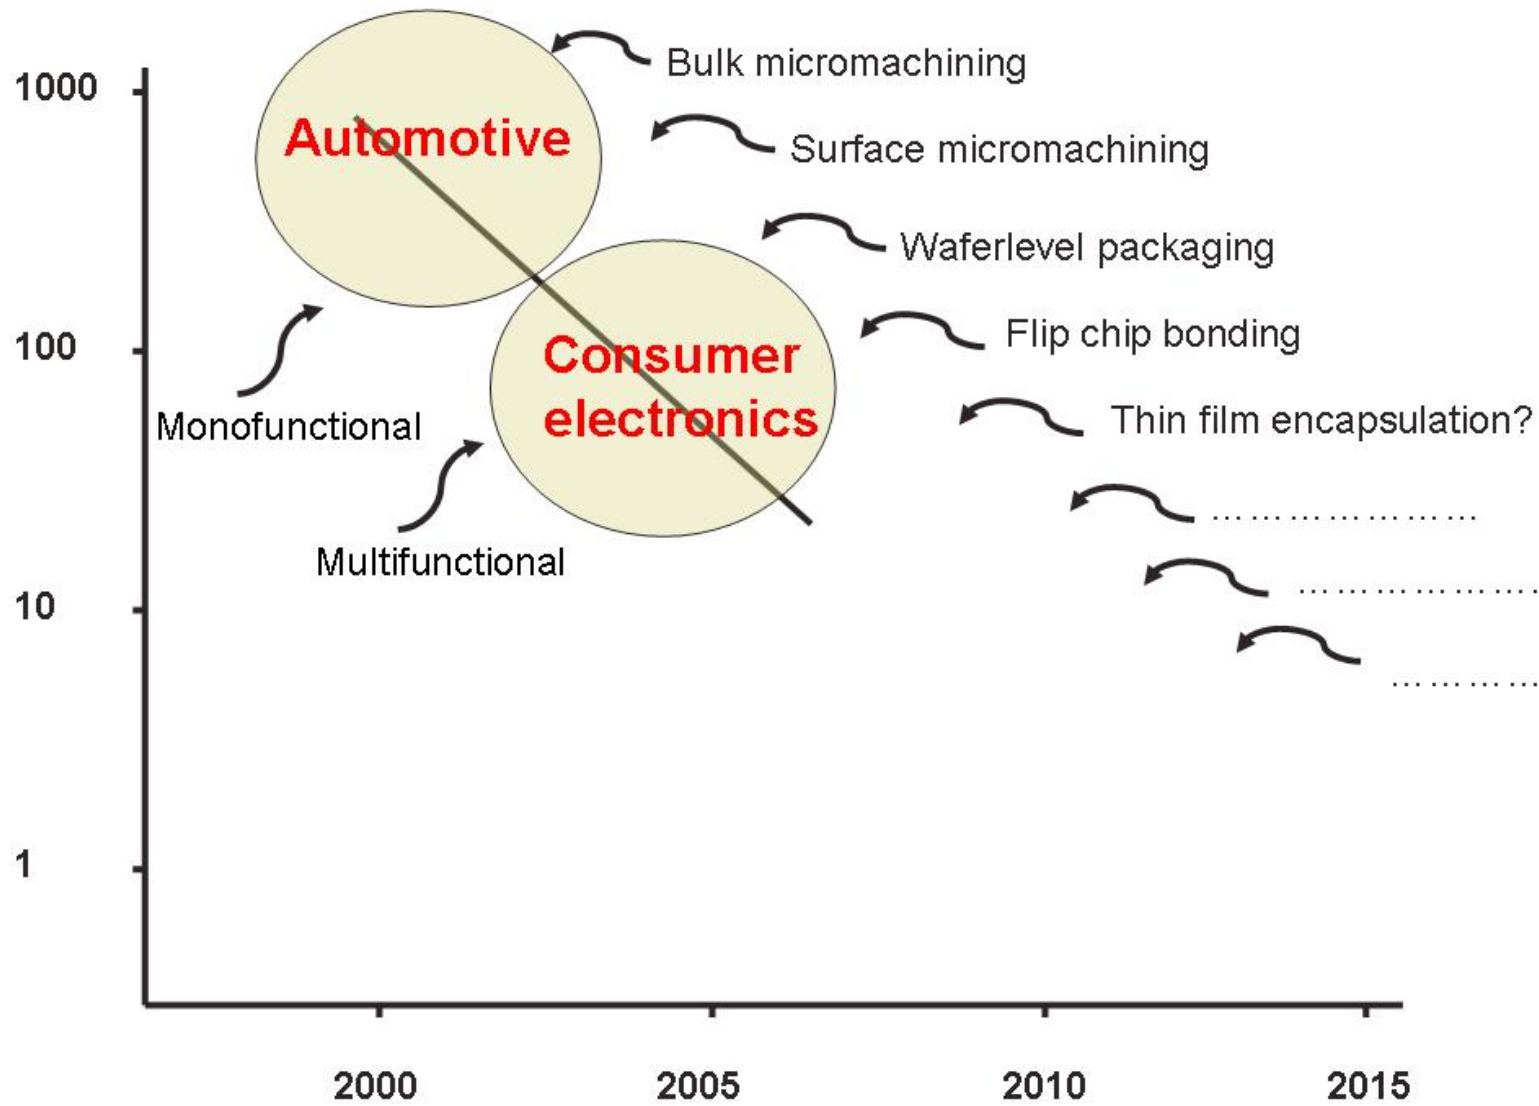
1000

100

10

1

Automotive

Consumer electronics

Bulk micromachining

Surface micromachining

Waferlevel packaging

Flip chip bonding

Thin film encapsulation?

....................

....................

..........

Monofunctional

Multifunctional

2000

2005

2010

2015